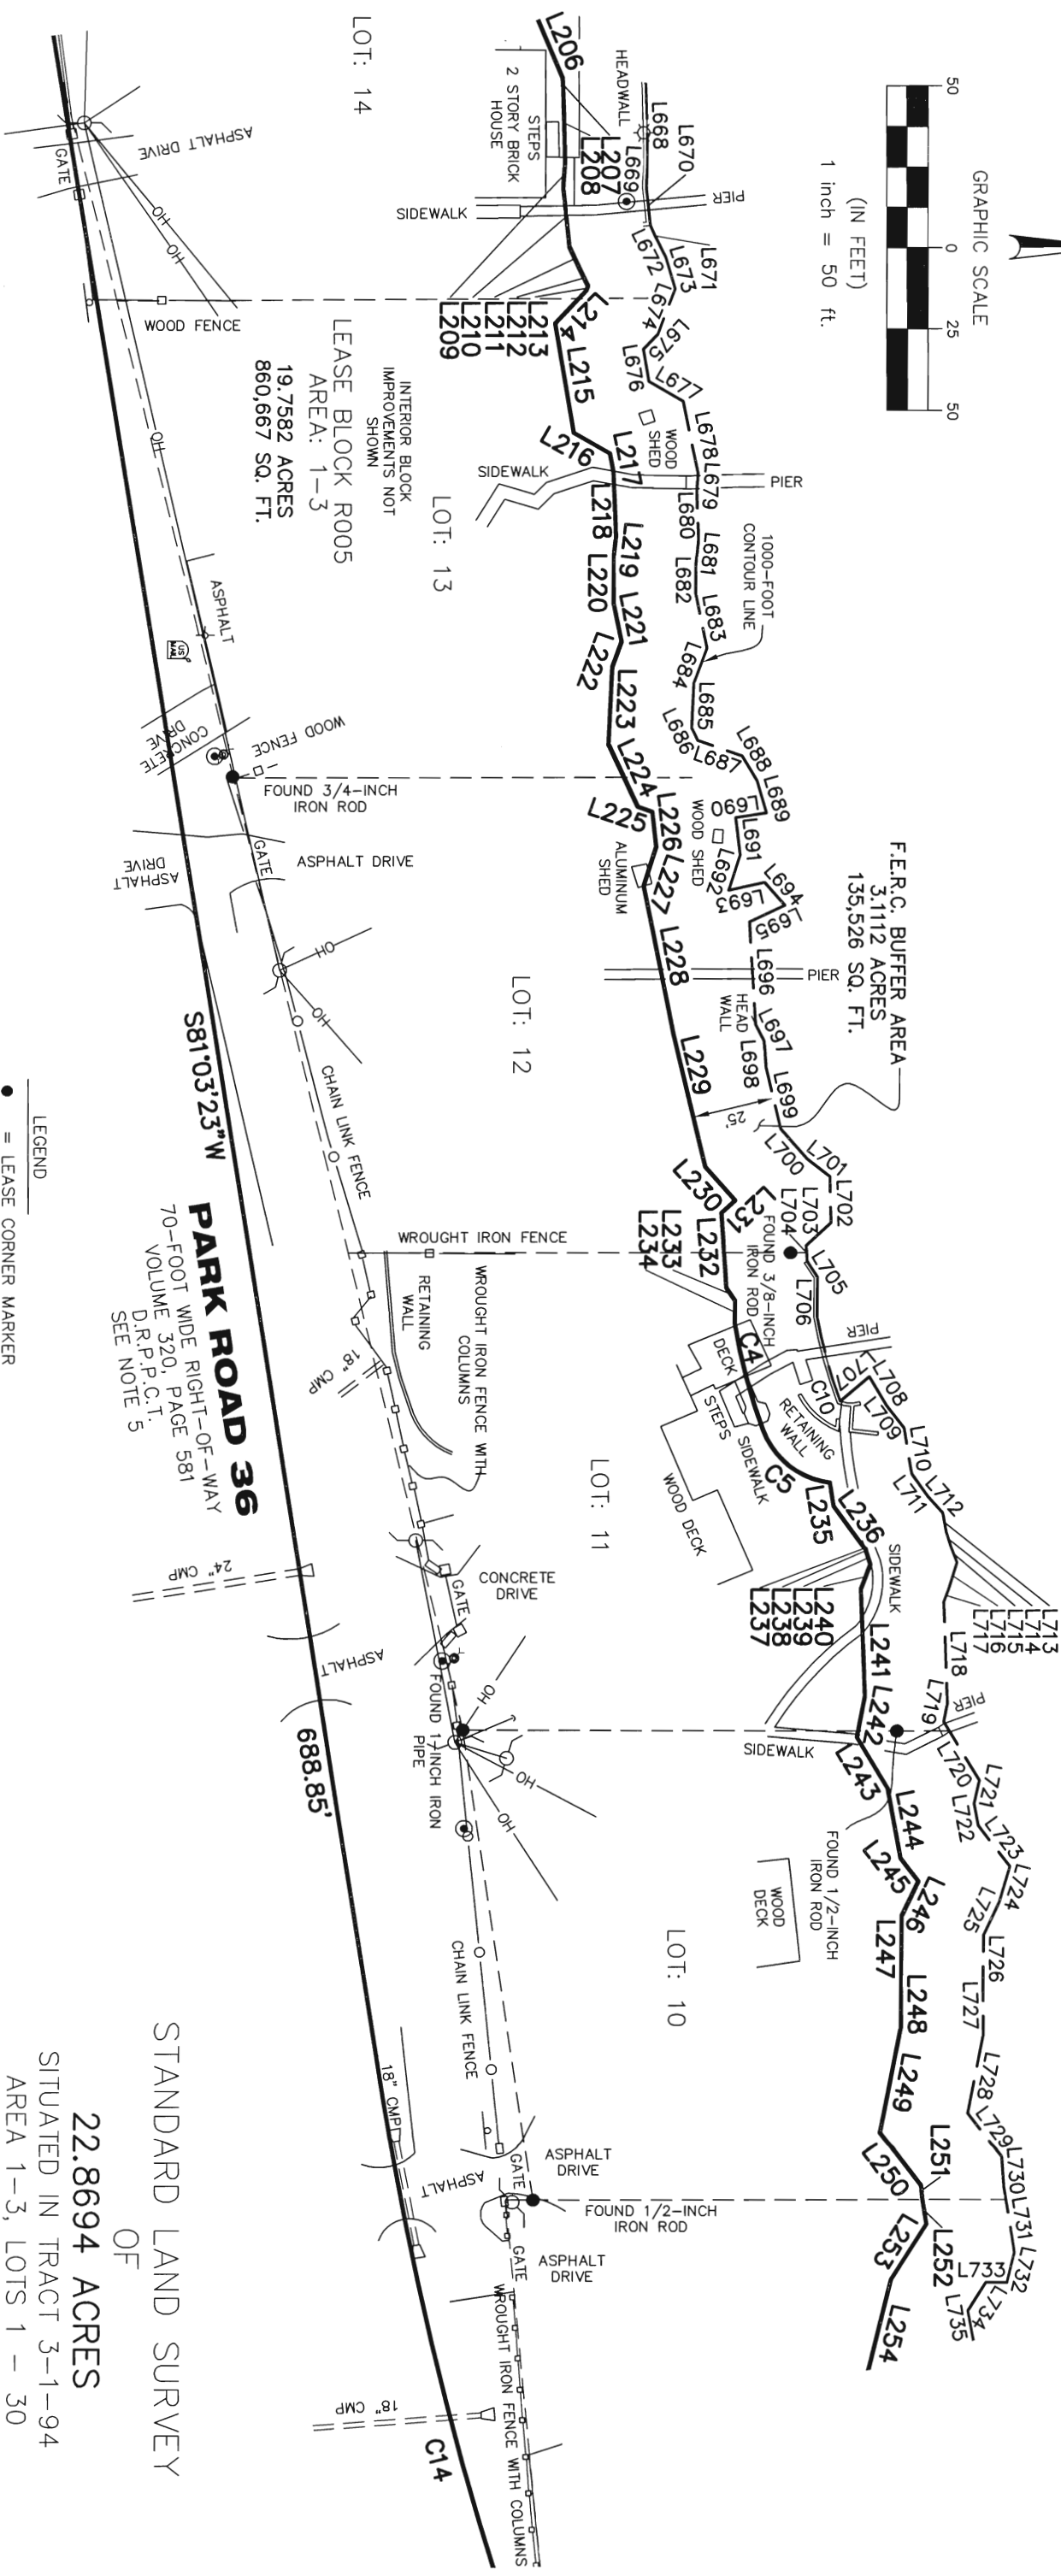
GRAPHIC SCALE
50 0 25 50
(IN FEET)
1 inch = 50 ft.

LOT: 14
L206
HEADWALL
L668
L670
L669
STEPS
2 STORY BRICK HOUSE
L207
L208
PIER
SIDEWALK
L671
L672
L673
L674
L675
L676
L677
L213
L212
L211
L210
L209
L214
L215
WOOD FENCE
ASPHALT DRIVE
GATE
OH
LEASE BLOCK R005
AREA: 1-3
19.7582 ACRES
860,667 SQ. FT.
INTERIOR BLOCK IMPROVEMENTS NOT SHOWN
LOT: 13
WOOD SHED
L678
L679
PIER
L216
L217
SIDEWALK
L218
L680
L681
L682
1000-FOOT CONTOUR LINE
L219
L220
L221
L222
L683
L684
L685
L686
L687
L688
L689
L223
L224
ASPHALT
CONCRETE DRIVE
WOOD FENCE
FOUND 3/4-INCH IRON ROD
L690
WOOD SHED
L691
L692
L693
L694
L695
L225
L226
ALUMINUM SHED
L227
ASPHALT DRIVE
GATE
ASPHALT DRIVE
F.E.R.C. BUFFER AREA
3.1112 ACRES
135,526 SQ. FT.
L228
L696
PIER
HEAD WALL
L697
L698
L699
LOT: 12
L229
25'
CHAIN LINK FENCE
S81°03'23"W
L700
L701
L702
L703
L704
L230
L231
L232
L233
L234
FOUND 3/8-INCH IRON ROD
L705
L706
WROUGHT IRON FENCE
RETAINING WALL
WROUGHT IRON FENCE WITH COLUMNS
PARK ROAD 36
70-FOOT WIDE RIGHT-OF-WAY
VOLUME 320, PAGE 581
D.R.P.C.T.
SEE NOTE 5
18" CMP
PIER
DECK
C4
L707
L708
C10
L709
RETAINING WALL
STEPS
SIDEWALK
L710
L711
L712
C5
WOOD DECK
LOT: 11
L235
L236
SIDEWALK
L713
L714
L715
L716
L717
L718
L240
L239
L238
L237
24" CMP
CONCRETE DRIVE
GATE
ASPHALT
L241
L242
L719
PIER
SIDEWALK
FOUND 1-INCH IRON PIPE
OH
L720
L721
L722
L723
L243
688.85'
L244
FOUND 1/2-INCH IRON ROD
WOOD DECK
L245
L724
L725
L246
L726
L247
L727
LOT: 10
CHAIN LINK FENCE
L248
L728
L249
L729
L730
L731
L732
L251
L250
L733
L734
L252
L735
L253
L254
18" CMP
ASPHALT
ASPHALT DRIVE
GATE
FOUND 1/2-INCH IRON ROD
GATE
ASPHALT DRIVE
WROUGHT IRON FENCE WITH COLUMNS
18" CMP
C14
LEGEND
● = LEASE CORNER MARKER
STANDARD LAND SURVEY
OF
22.8694 ACRES
SITUATED IN TRACT 3-1-94
AREA 1-3, LOTS 1 - 30